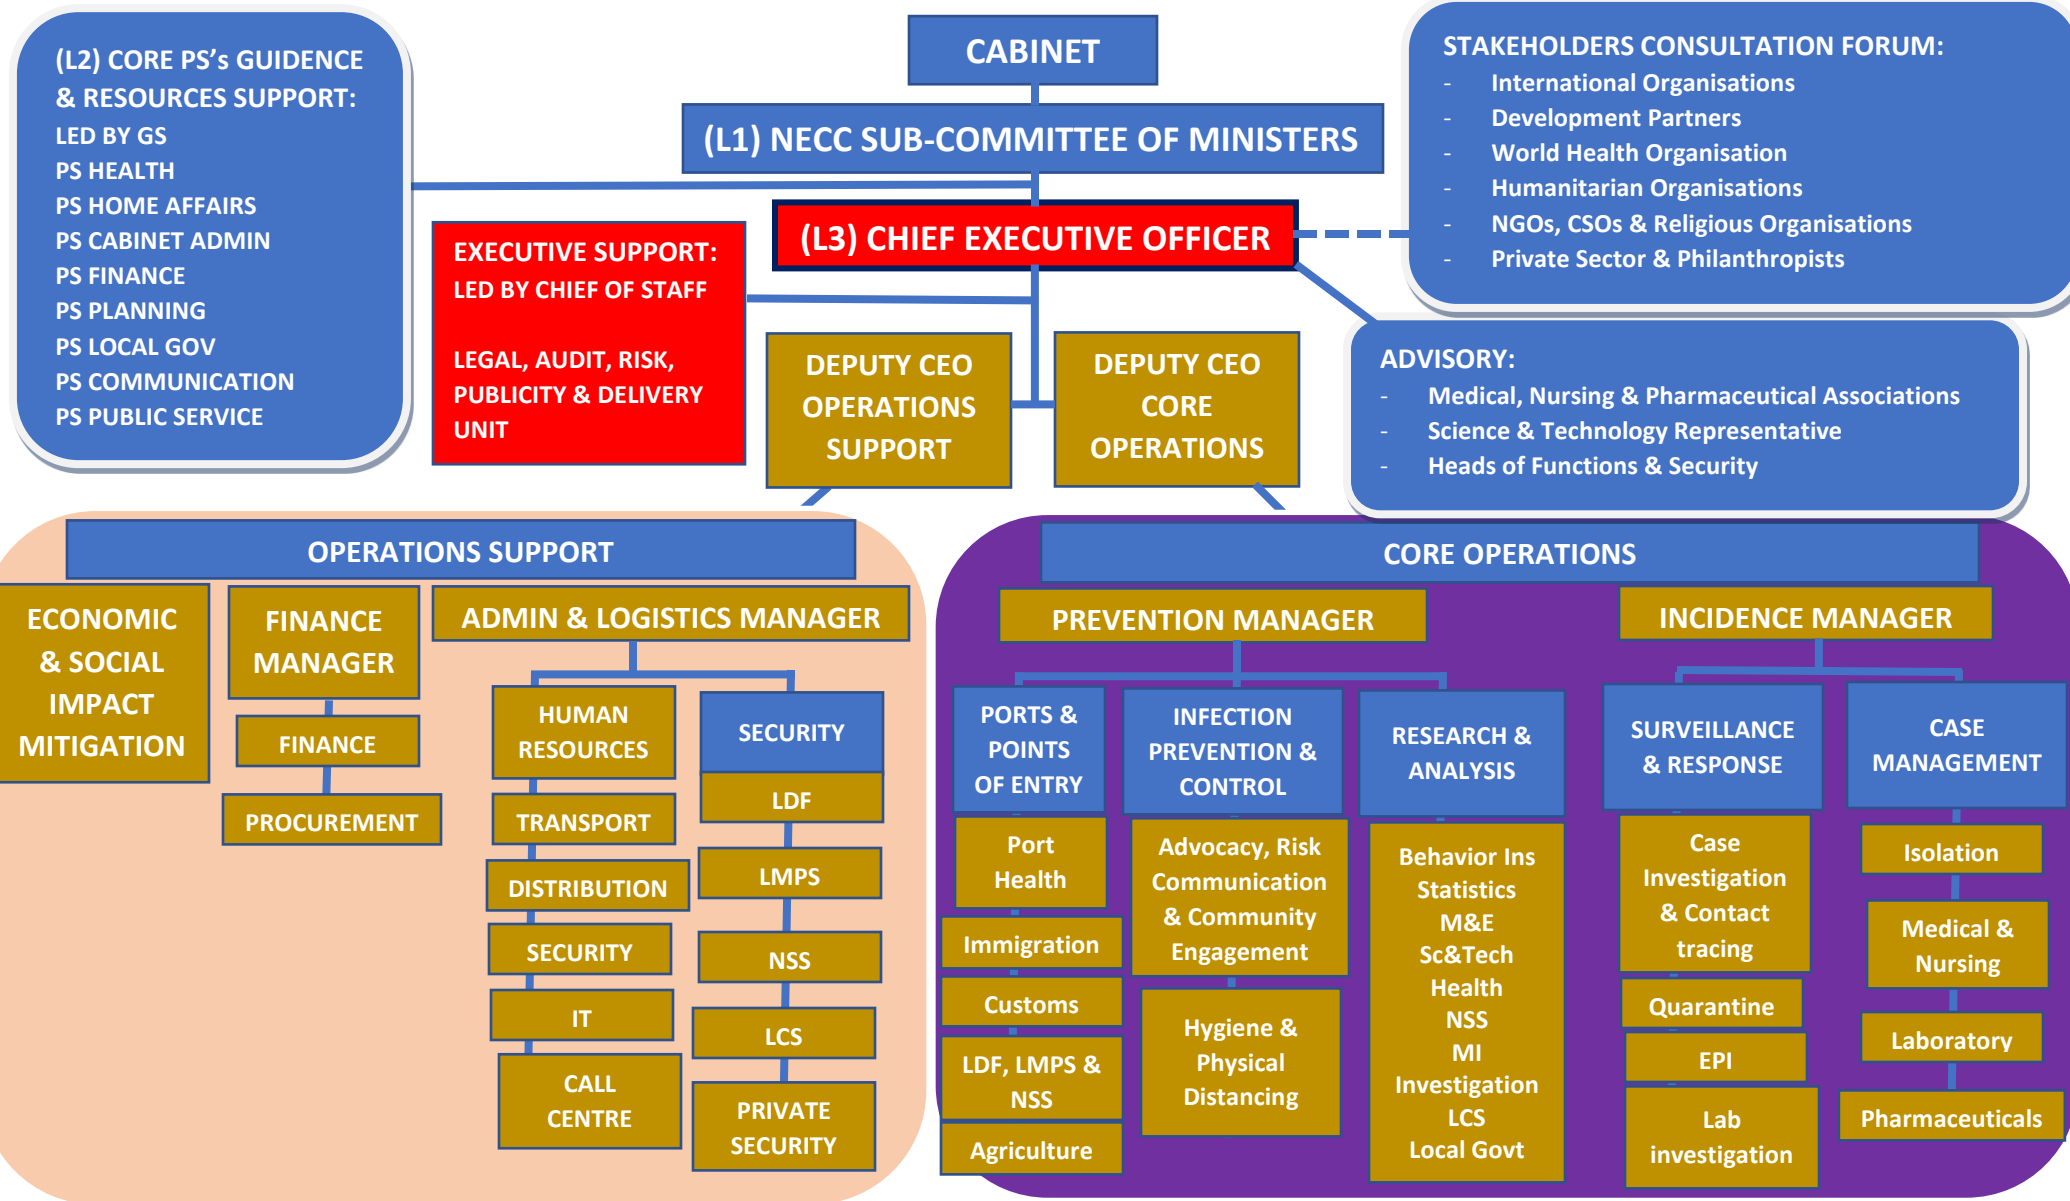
(L2) CORE PS's GUIDENCE & RESOURCES SUPPORT:
LED BY GS
PS HEALTH
PS HOME AFFAIRS
PS CABINET ADMIN
PS FINANCE
PS PLANNING
PS LOCAL GOV
PS COMMUNICATION
PS PUBLIC SERVICE

CABINET

(L1) NECC SUB-COMMITTEE OF MINISTERS

(L3) CHIEF EXECUTIVE OFFICER

STAKEHOLDERS CONSULTATION FORUM:
- International Organisations
- Development Partners
- World Health Organisation
- Humanitarian Organisations
- NGOs, CSOs & Religious Organisations
- Private Sector & Philanthropists

EXECUTIVE SUPPORT:
LED BY CHIEF OF STAFF

LEGAL, AUDIT, RISK, PUBLICITY & DELIVERY UNIT

DEPUTY CEO OPERATIONS SUPPORT

DEPUTY CEO CORE OPERATIONS

ADVISORY:
- Medical, Nursing & Pharmaceutical Associations
- Science & Technology Representative
- Heads of Functions & Security

OPERATIONS SUPPORT

ECONOMIC & SOCIAL IMPACT MITIGATION

FINANCE MANAGER
FINANCE
PROCUREMENT

ADMIN & LOGISTICS MANAGER
HUMAN RESOURCES
TRANSPORT
DISTRIBUTION
SECURITY
IT
CALL CENTRE

SECURITY
LDF
LMPS
NSS
LCS
PRIVATE SECURITY

CORE OPERATIONS

PREVENTION MANAGER

PORTS & POINTS OF ENTRY
Port Health
Immigration
Customs
LDF, LMPS & NSS
Agriculture

INFECTION PREVENTION & CONTROL
Advocacy, Risk Communication & Community Engagement
Hygiene & Physical Distancing

RESEARCH & ANALYSIS
Behavior Ins
Statistics
M&E
Sc&Tech
Health
NSS
MI
Investigation
LCS
Local Govt

INCIDENCE MANAGER

SURVEILLANCE & RESPONSE
Case Investigation & Contact tracing
Quarantine
EPI
Lab investigation

CASE MANAGEMENT
Isolation
Medical & Nursing
Laboratory
Pharmaceuticals